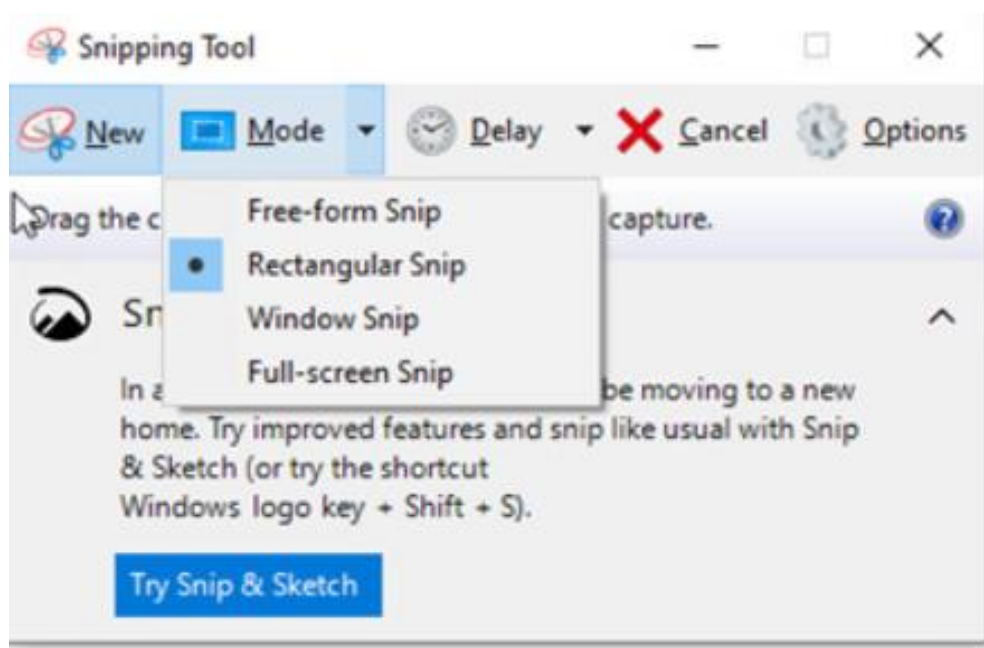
Snipping Tool

New Mode Delay Cancel Options

Drag the c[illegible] capture.

Free-form Snip
Rectangular Snip
Window Snip
Full-screen Snip

Sn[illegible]

In a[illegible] be moving to a new home. Try improved features and snip like usual with Snip & Sketch (or try the shortcut Windows logo key + Shift + S).

Try Snip & Sketch